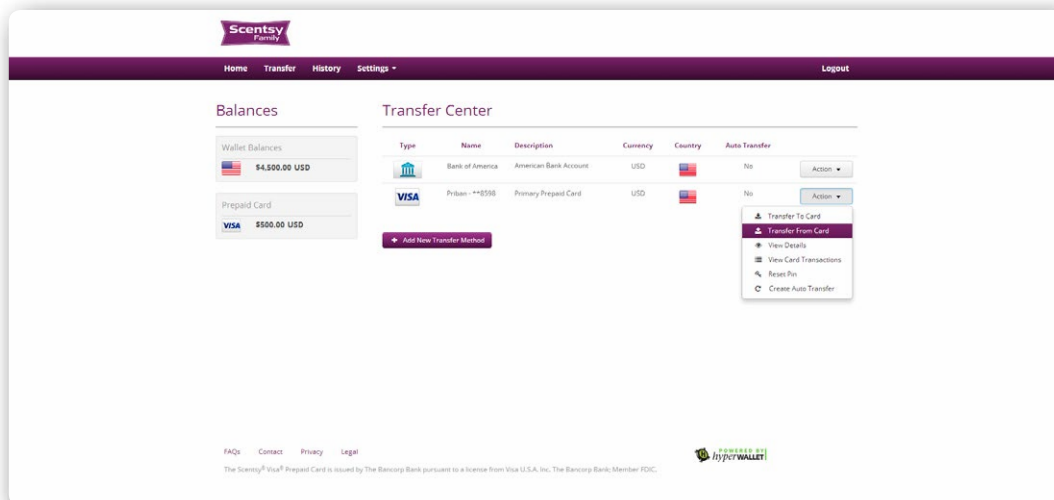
Scentsy Family

Home Transfer History Settings ▾ Logout

Balances

Wallet Balances

$4,500.00 USD

Prepaid Card

VISA $500.00 USD

Transfer Center

| Type | Name | Description | Currency | Country | Auto Transfer | |
|---|---|---|---|---|---|---|
| | Bank of America | American Bank Account | USD | | No | Action ▾ |
| VISA | Priban - **8598 | Primary Prepaid Card | USD | | No | Action ▾ |

Transfer To Card
Transfer From Card
View Details
View Card Transactions
Reset Pin
Create Auto Transfer

+ Add New Transfer Method

FAQs Contact Privacy Legal

The Scentsy® Visa® Prepaid Card is issued by The Bancorp Bank pursuant to a license from Visa U.S.A. Inc. The Bancorp Bank Member FDIC.

POWERED BY hyperWALLET